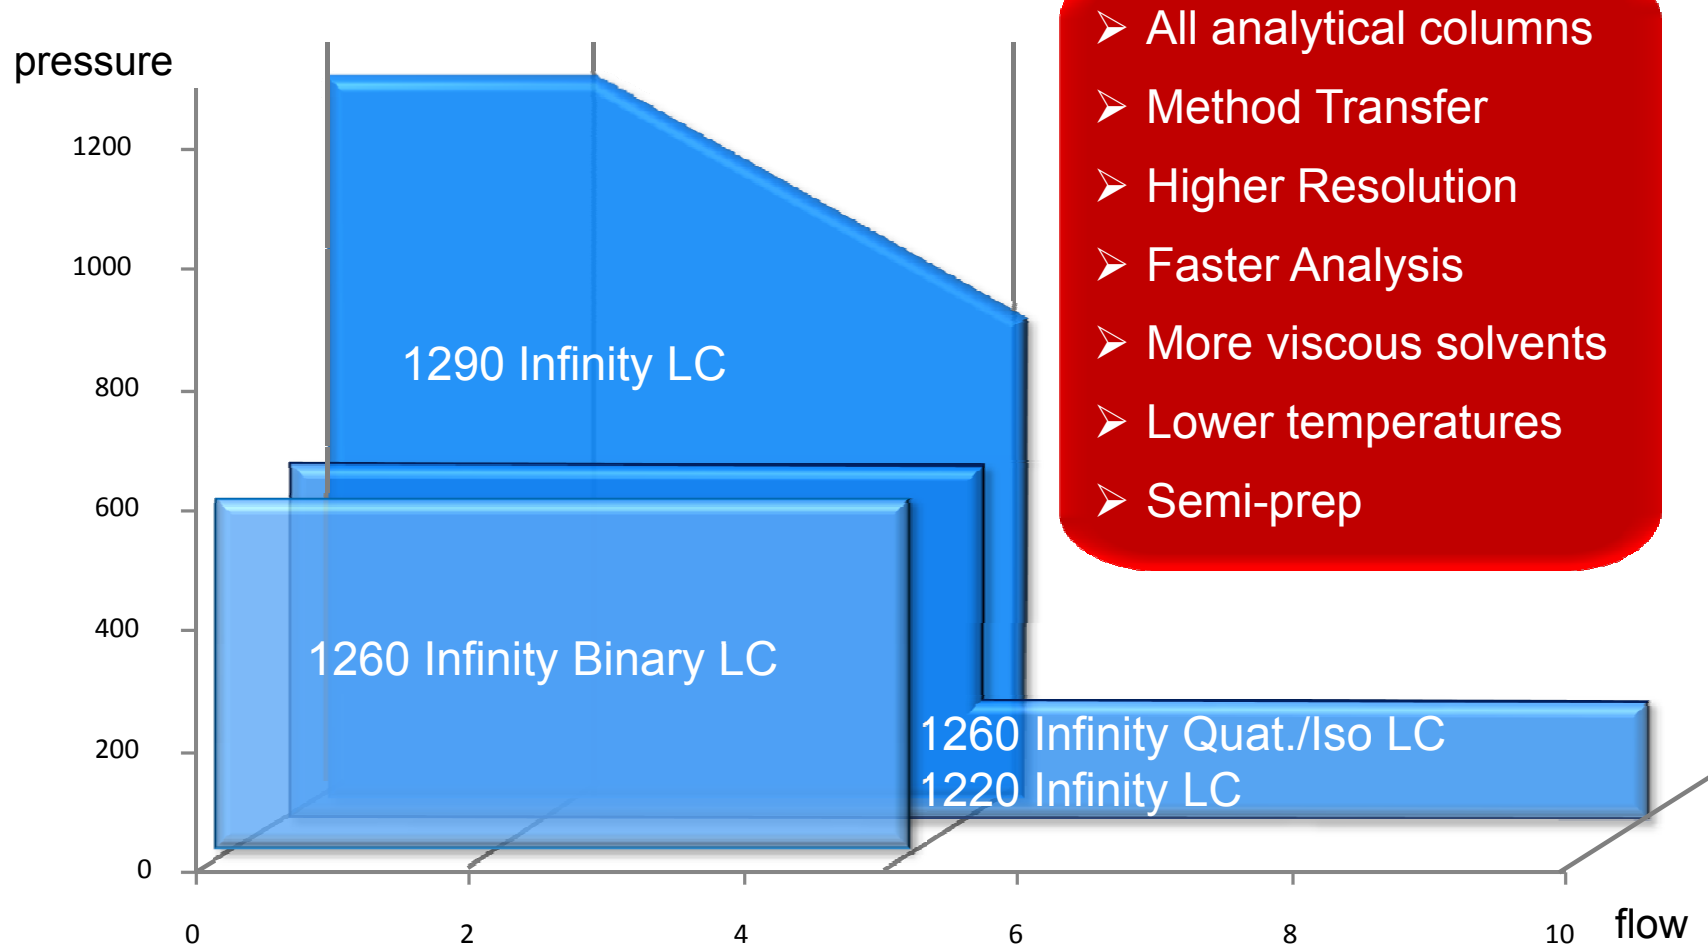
pressure

1200
1000
800
600
400
200
0

1290 Infinity LC

1260 Infinity Binary LC

1260 Infinity Quat./Iso LC
1220 Infinity LC

0 2 4 6 8 10 flow

➢ All analytical columns
➢ Method Transfer
➢ Higher Resolution
➢ Faster Analysis
➢ More viscous solvents
➢ Lower temperatures
➢ Semi-prep